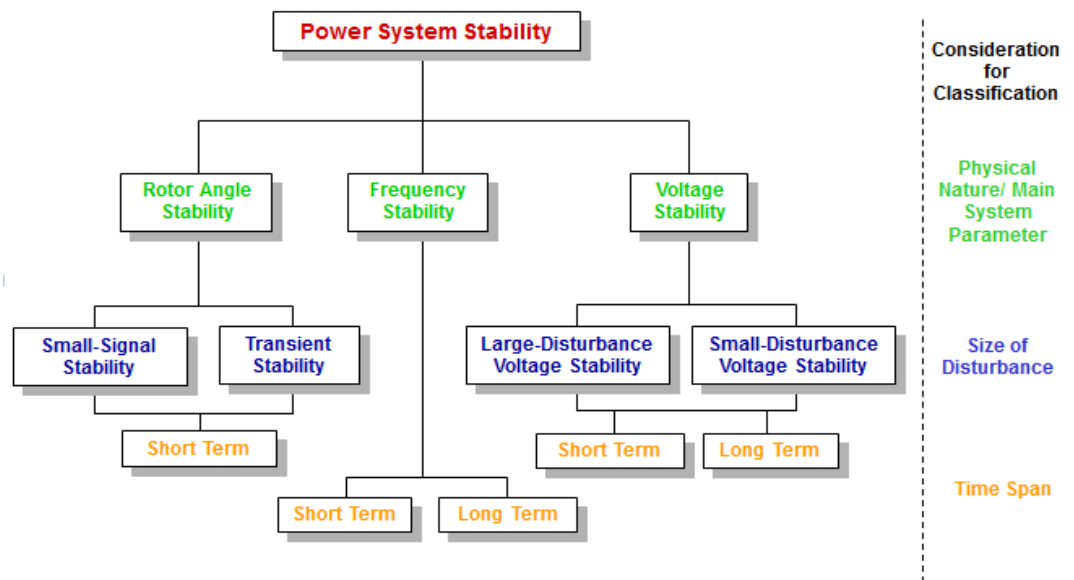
Power System Stability

Consideration for Classification

Rotor Angle Stability

Frequency Stability

Voltage Stability

Physical Nature/ Main System Parameter

Small-Signal Stability

Transient Stability

Large-Disturbance Voltage Stability

Small-Disturbance Voltage Stability

Size of Disturbance

Short Term

Short Term

Long Term

Short Term

Long Term

Time Span